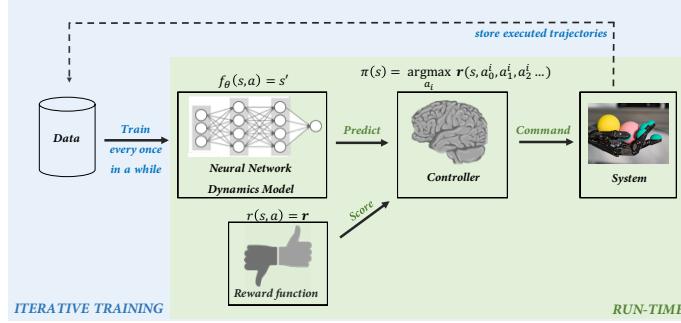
store executed trajectories

$f_{\theta}(s,a) = s'$

$\pi(s) = \underset{a_i}{\text{argmax}}\ \boldsymbol{r}(s, a_0^i, a_1^i, a_2^i \ldots)$

Data

Train every once in a while

Neural Network Dynamics Model

Predict

Controller

Command

System

$r(s,a) = \boldsymbol{r}$

Score

Reward function

ITERATIVE TRAINING

RUN-TIME